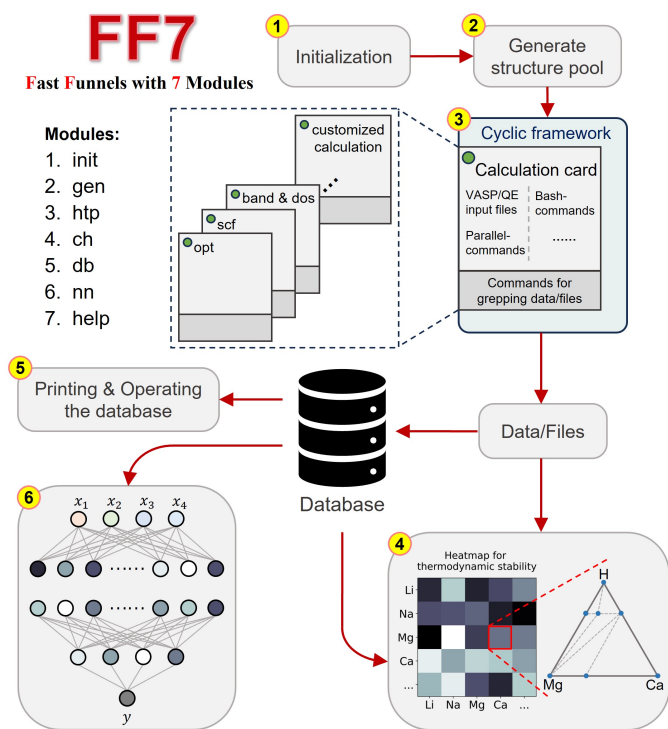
FF7

Fast Funnels with 7 Modules

Modules:
1. init
2. gen
3. htp
4. ch
5. db
6. nn
7. help

1 Initialization

2 Generate structure pool

3 Cyclic framework

customized calculation

band & dos

scf

opt

Calculation card

VASP/QE input files

Bash-commands

Parallel-commands

......

Commands for grepping data/files

5 Printing & Operating the database

Database

Data/Files

6

$x_1$ $x_2$ $x_3$ $x_4$

......

......

$y$

4

Heatmap for thermodynamic stability

Li
Na
Mg
Ca
...

Li Na Mg Ca ...

H

Mg

Ca